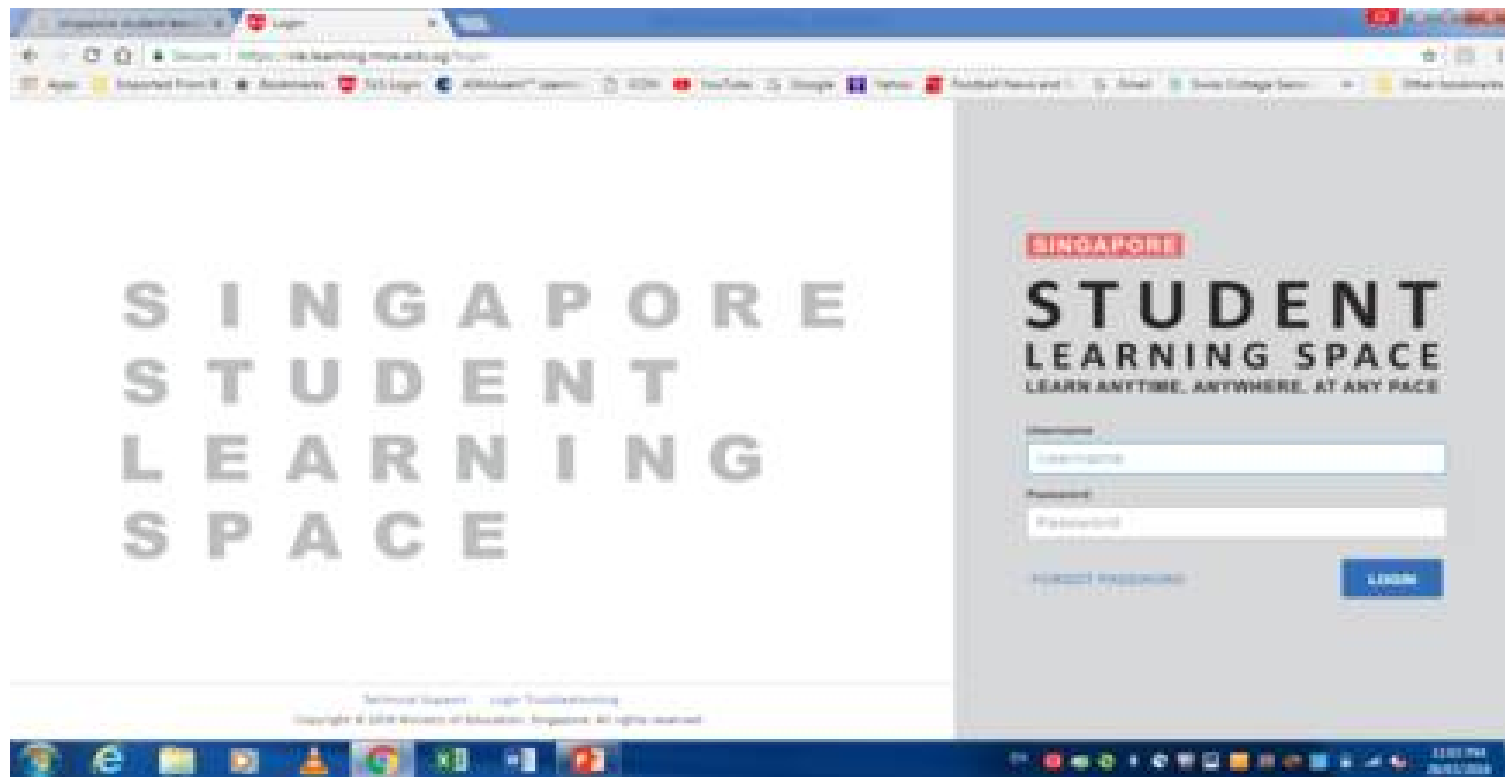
Singapore Student Learni... × Login ×

Secure | https://vle.learning.moe.edu.sg/login

Apps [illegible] Bookmarks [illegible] YouTube Google Yahoo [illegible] Other bookmarks

S I N G A P O R E
S T U D E N T
L E A R N I N G
S P A C E

SINGAPORE
STUDENT
LEARNING SPACE
LEARN ANYTIME, ANYWHERE, AT ANY PACE

Username
Username

Password
Password

FORGOT PASSWORD

LOGIN

Technical Support Login Troubleshooting
Copyright © 2018 Ministry of Education, Singapore. All rights reserved.